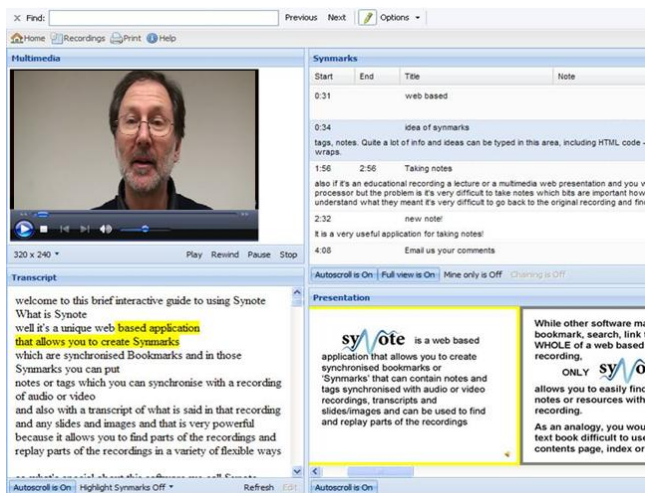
X Find: Previous Next Options

Home Recordings Print Help

Multimedia

320 x 240 Play Rewind Pause Stop

Transcript

welcome to this brief interactive guide to using Synote
What is Synote
well it's a unique web based application
that allows you to create Synmarks
which are synchronised Bookmarks and in those
Synmarks you can put
notes or tags which you can synchronise with a recording of audio or video
and also with a transcript of what is said in that recording
and any slides and images and that is very powerful
because it allows you to find parts of the recordings and replay parts of the recordings in a variety of flexible ways

Autoscroll is On Highlight Synmarks Off Refresh Edit

Synmarks

| Start | End | Title | Note |
|---|---|---|---|
| 0:31 | | web based | |
| 0:34 | | idea of synmarks | |
| tags, notes. Quite a lot of info and ideas can be typed in this area, including HTML code - wraps. | | | |
| 1:56 | 2:56 | Taking notes | |
| also if it's an educational recording a lecture or a multimedia web presentation and you v processor but the problem is it's very difficult to take notes which bits are important how understand what they meant it's very difficult to go back to the original recording and fin | | | |
| 2:32 | | new note! | |
| It is a very useful application for taking notes! | | | |
| 4:08 | | Email us your comments | |

Autoscroll is On Full view is On Mine only is Off Chaining is Off

Presentation

synote is a web based application that allows you to create synchronised bookmarks or 'Synmarks' that can contain notes and tags synchronised with audio or video recordings, transcripts and slides/images and can be used to find and replay parts of the recordings

While other software ma bookmark, search, link WHOLE of a web based recording,
ONLY sy
allows you to easily fin notes or resources with recording.
As an analogy, you wou text book difficult to us contents page, index o

Autoscroll is On